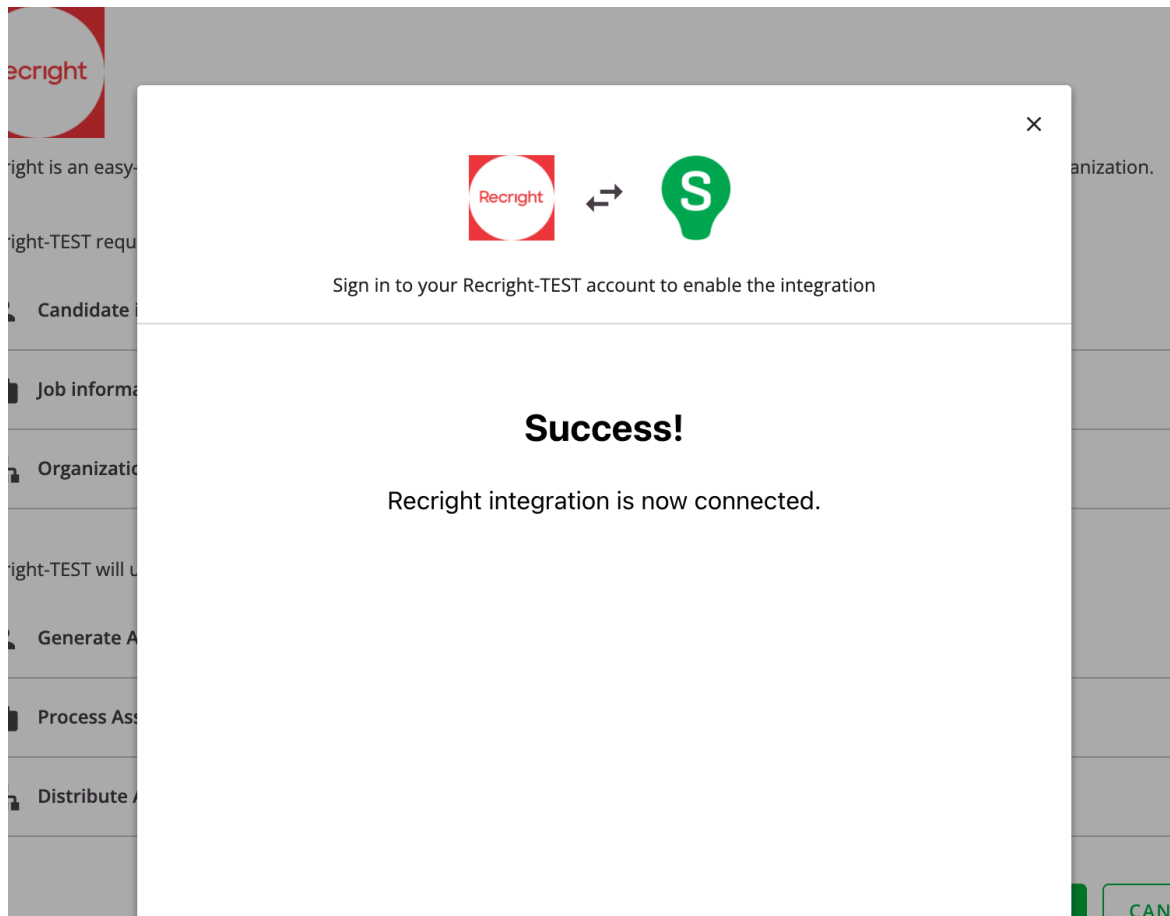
ecright

ight is an easy-

anization.

ight-TEST requ

Candidate i

Job informa

Organizatio

ight-TEST will u

Generate A

Process As

Distribute A

CAN

×

Recright

S

Sign in to your Recright-TEST account to enable the integration

Success!

Recright integration is now connected.